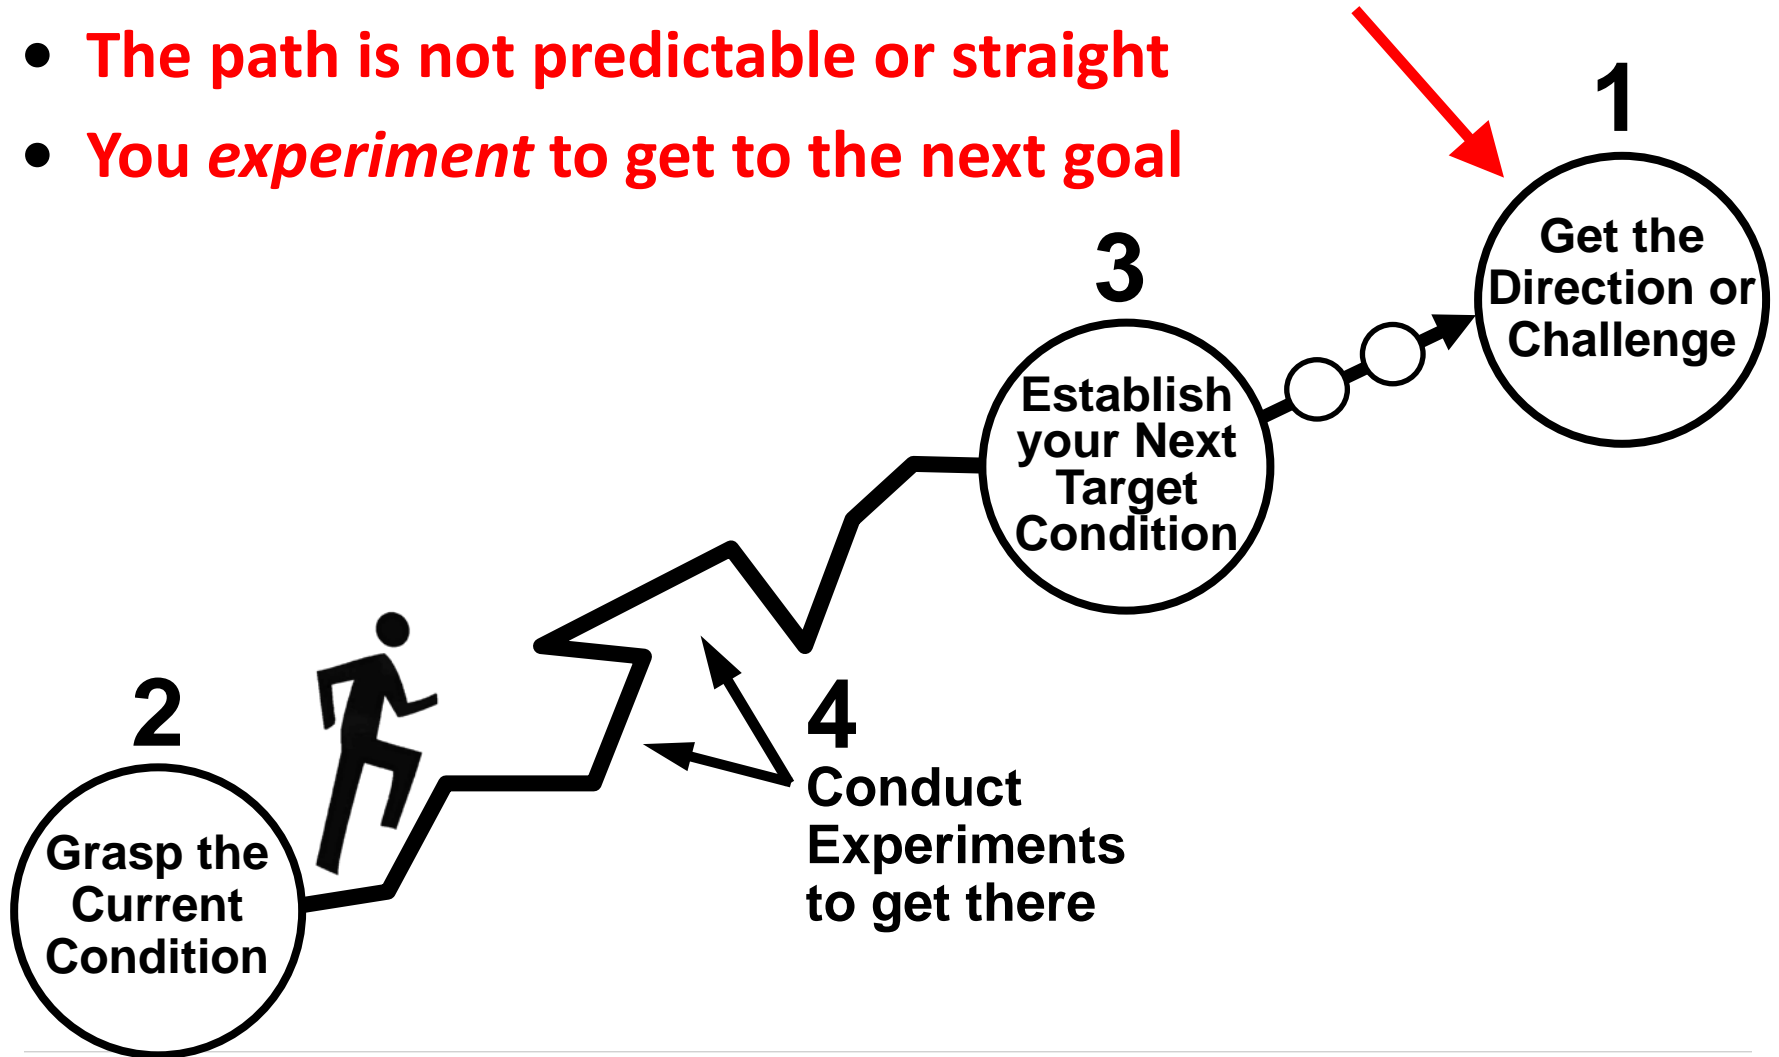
- The path is not predictable or straight
- You *experiment* to get to the next goal

1
Get the Direction or Challenge

3
Establish your Next Target Condition

2
Grasp the Current Condition

4
Conduct Experiments to get there